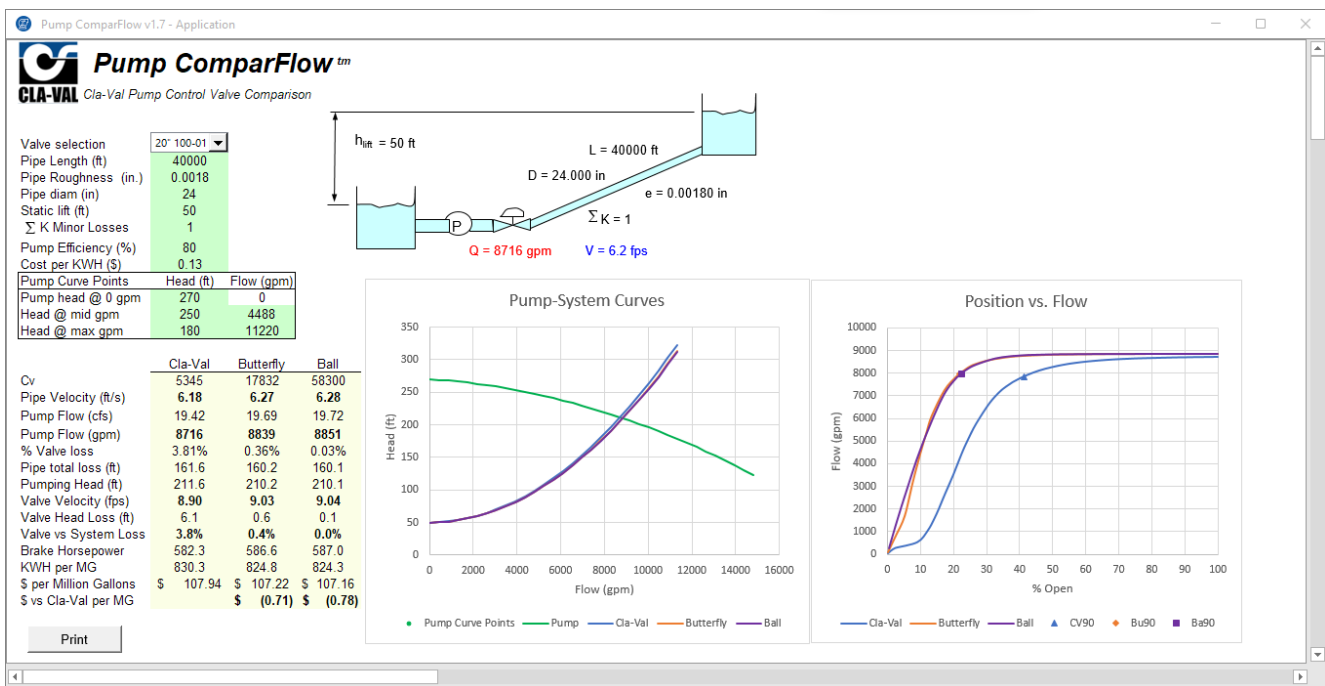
Pump ComparFlow v1.7 - Application

CF
CLA-VAL
Pump ComparFlow tm
Cla-Val Pump Control Valve Comparison

| Valve selection | 20" 100-01 |
|---|---|
| Pipe Length (ft) | 40000 |
| Pipe Roughness (in.) | 0.0018 |
| Pipe diam (in) | 24 |
| Static lift (ft) | 50 |
| $\Sigma$ K Minor Losses | 1 |
| Pump Efficiency (%) | 80 |
| Cost per KWH ($) | 0.13 |

| Pump Curve Points | Head (ft) | Flow (gpm) |
|---|---|---|
| Pump head @ 0 gpm | 270 | 0 |
| Head @ mid gpm | 250 | 4488 |
| Head @ max gpm | 180 | 11220 |

| | Cla-Val | Butterfly | Ball |
|---|---|---|---|
| Cv | 5345 | 17832 | 58300 |
| Pipe Velocity (ft/s) | 6.18 | 6.27 | 6.28 |
| Pump Flow (cfs) | 19.42 | 19.69 | 19.72 |
| Pump Flow (gpm) | 8716 | 8839 | 8851 |
| % Valve loss | 3.81% | 0.36% | 0.03% |
| Pipe total loss (ft) | 161.6 | 160.2 | 160.1 |
| Pumping Head (ft) | 211.6 | 210.2 | 210.1 |
| Valve Velocity (fps) | 8.90 | 9.03 | 9.04 |
| Valve Head Loss (ft) | 6.1 | 0.6 | 0.1 |
| Valve vs System Loss | 3.8% | 0.4% | 0.0% |
| Brake Horsepower | 582.3 | 586.6 | 587.0 |
| KWH per MG | 830.3 | 824.8 | 824.3 |
| $ per Million Gallons | $ 107.94 | $ 107.22 | $ 107.16 |
| $ vs Cla-Val per MG | | $ (0.71) | $ (0.78) |

Print

$h_{lift}$ = 50 ft
L = 40000 ft
D = 24.000 in
e = 0.00180 in
$\Sigma$K = 1
P
Q = 8716 gpm
V = 6.2 fps

Pump-System Curves
Head (ft)
350 300 250 200 150 100 50 0
0 2000 4000 6000 8000 10000 12000 14000 16000
Flow (gpm)
Pump Curve Points Pump Cla-Val Butterfly Ball

Position vs. Flow
Flow (gpm)
10000 9000 8000 7000 6000 5000 4000 3000 2000 1000 0
0 10 20 30 40 50 60 70 80 90 100
% Open
Cla-Val Butterfly Ball CV90 Bu90 Ba90